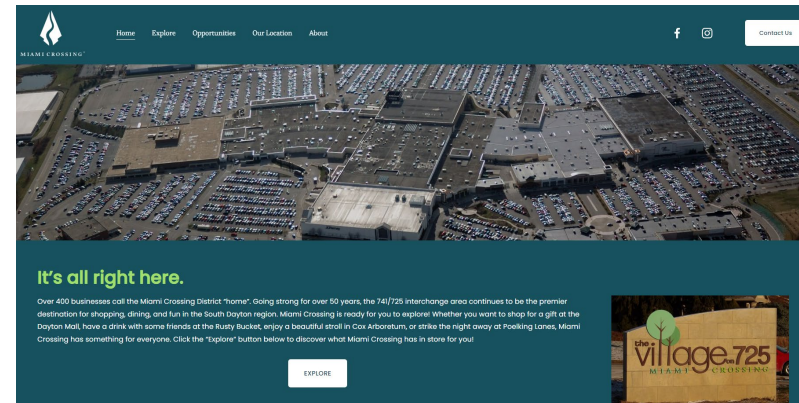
MIAMI CROSSING

Home Explore Opportunities Our Location About

Contact Us

It's all right here.

Over 400 businesses call the Miami Crossing District "home". Going strong for over 50 years, the 741/725 interchange area continues to be the premier destination for shopping, dining, and fun in the South Dayton region. Miami Crossing is ready for you to explore! Whether you want to shop for a gift at the Dayton Mall, have a drink with some friends at the Rusty Bucket, enjoy a beautiful stroll in Cox Arboretum, or strike the night away at Poelking Lanes, Miami Crossing has something for everyone. Click the "Explore" button below to discover what Miami Crossing has in store for you!

EXPLORE

the village at 725 MIAMI CROSSING